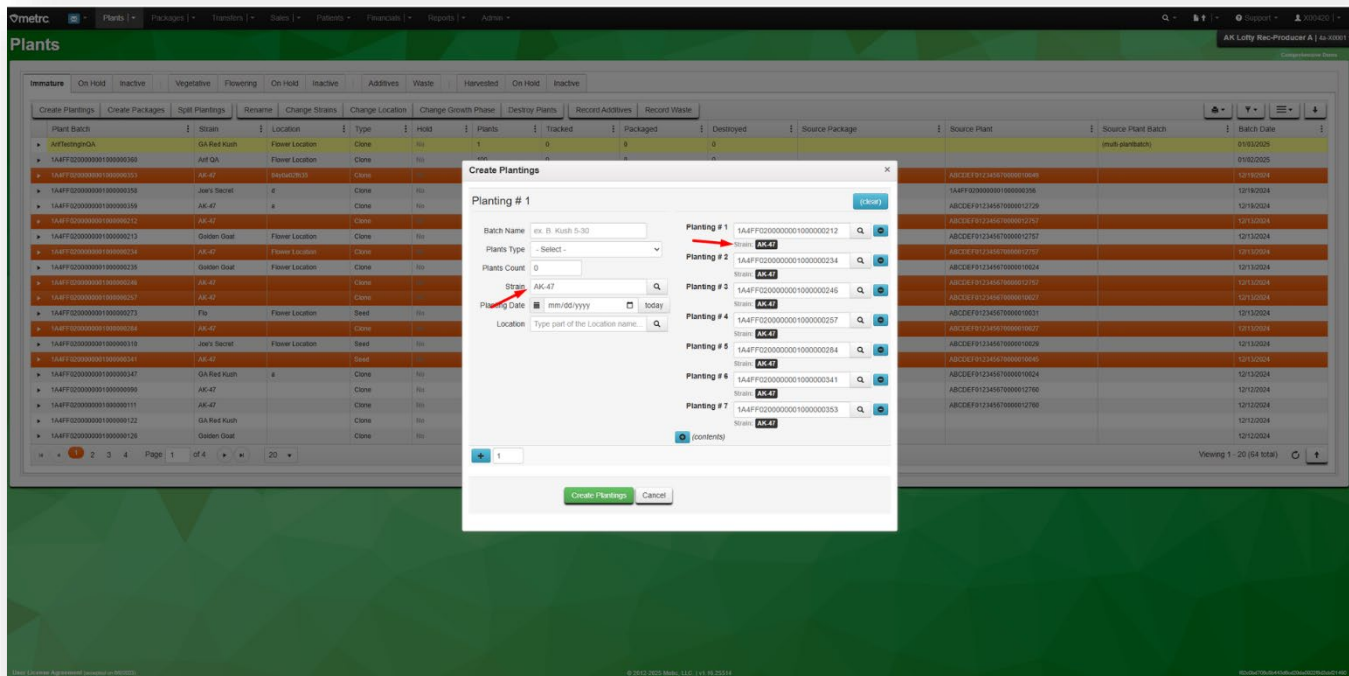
metrc Plants Packages Transfers Sales Patients Financials Reports Admin
Support X00420
Plants
AK Lofty Rec-Producer A | 4a-X0001
Immature On Hold Inactive Vegetative Flowering On Hold Inactive Additives Waste Harvested On Hold Inactive
Create Plantings Create Packages Split Plantings Rename Change Strains Change Location Change Growth Phase Destroy Plants Record Additives Record Waste

| Plant Batch | Strain | Location | Type | Hold | Plants | Tracked | Packaged | Destroyed | Source Package | Source Plant | Source Plant Batch | Batch Date |
|---|---|---|---|---|---|---|---|---|---|---|---|---|
| AnfTestingInQA | GA Red Kush | Flower Location | Clone | No | 1 | 0 | 8 | 0 | | | (multi-plantbatch) | 01/03/2025 |
| 1A4FF0200000001000000360 | Anf QA | Flower Location | Clone | No | 100 | 0 | 0 | 0 | | | | 01/02/2025 |
| 1A4FF0200000001000000353 | AK-47 | | Clone | | | | | | | ABCDEF012345670000010046 | | 12/19/2024 |
| 1A4FF0200000001000000358 | Joe's Secret | a | Clone | No | | | | | | 1A4FF0200000001000000356 | | 12/19/2024 |
| 1A4FF0200000001000000359 | AK-47 | a | Clone | No | | | | | | ABCDEF012345670000012720 | | 12/19/2024 |
| 1A4FF0200000001000000212 | AK-47 | | Clone | | | | | | | ABCDEF012345670000012757 | | 12/13/2024 |
| 1A4FF0200000001000000213 | Golden Goat | Flower Location | Clone | No | | | | | | ABCDEF012345670000012757 | | 12/13/2024 |
| 1A4FF0200000001000000234 | AK-47 | Flower Location | Clone | | | | | | | ABCDEF012345670000012757 | | 12/13/2024 |
| 1A4FF0200000001000000235 | Golden Goat | Flower Location | Clone | No | | | | | | ABCDEF012345670000010024 | | 12/13/2024 |
| 1A4FF0200000001000000246 | AK-47 | | Clone | | | | | | | ABCDEF012345670000012757 | | 12/13/2024 |
| 1A4FF0200000001000000257 | AK-47 | | Clone | | | | | | | ABCDEF012345670000010027 | | 12/13/2024 |
| 1A4FF0200000001000000273 | Flo | Flower Location | Seed | No | | | | | | ABCDEF012345670000010031 | | 12/13/2024 |
| 1A4FF0200000001000000284 | AK-47 | | Clone | | | | | | | ABCDEF012345670000010027 | | 12/13/2024 |
| 1A4FF0200000001000000319 | Joe's Secret | Flower Location | Seed | No | | | | | | ABCDEF012345670000010029 | | 12/13/2024 |
| 1A4FF0200000001000000341 | AK-47 | | Seed | | | | | | | ABCDEF012345670000010045 | | 12/13/2024 |
| 1A4FF0200000001000000347 | GA Red Kush | a | Clone | No | | | | | | ABCDEF012345670000010024 | | 12/13/2024 |
| 1A4FF0200000001000000099 | AK-47 | | Clone | No | | | | | | ABCDEF012345670000012760 | | 12/12/2024 |
| 1A4FF0200000001000000111 | AK-47 | | Clone | No | | | | | | ABCDEF012345670000012760 | | 12/12/2024 |
| 1A4FF0200000001000000122 | GA Red Kush | | Clone | No | | | | | | | | 12/12/2024 |
| 1A4FF0200000001000000126 | Golden Goat | | Clone | No | | | | | | | | 12/12/2024 |

1 2 3 4 Page 1 of 4 20
Viewing 1 - 20 (64 total)

Create Plantings
Planting # 1
(clear)
Batch Name ex. B. Kush 5-30
Plants Type - Select -
Plants Count 0
Strain AK-47
Planting Date mm/dd/yyyy today
Location Type part of the Location name...
Planting # 1 1A4FF0200000001000000212 Strain: AK-47
Planting # 2 1A4FF0200000001000000234 Strain: AK-47
Planting # 3 1A4FF0200000001000000246 Strain: AK-47
Planting # 4 1A4FF0200000001000000257 Strain: AK-47
Planting # 5 1A4FF0200000001000000284 Strain: AK-47
Planting # 6 1A4FF0200000001000000341 Strain: AK-47
Planting # 7 1A4FF0200000001000000353 Strain: AK-47
(contents)
+ 1
Create Plantings Cancel

User License Agreement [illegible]
© 2012-2025 Metrc, LLC | v1.16.23314
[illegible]